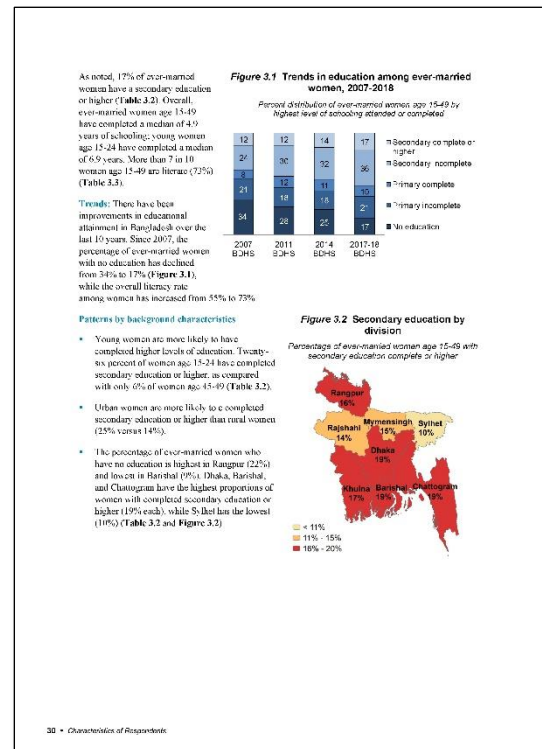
As noted, 17% of ever-married women have a secondary education or higher (**Table 3.2**). Overall, ever-married women age 15-49 have completed a median of 4.9 years of schooling; young women age 15-24 have completed a median of 6.9 years. More than 7 in 10 women age 15-49 are literate (73%) (**Table 3.3**).

**Trends:** There have been improvements in educational attainment in Bangladesh over the last 10 years. Since 2007, the percentage of ever-married women with no education has declined from 34% to 17% (**Figure 3.1**), while the overall literacy rate among women has increased from 55% to 73%.

**Figure 3.1 Trends in education among ever-married women, 2007-2018**

Percent distribution of ever-married women age 15-49 by highest level of schooling attended or completed

| | 2007 BDHS | 2011 BDHS | 2014 BDHS | 2017-18 BDHS |
|---|---|---|---|---|
| Secondary complete or higher | 12 | 12 | 14 | 17 |
| Secondary incomplete | 24 | 30 | 32 | 36 |
| Primary complete | 8 | 12 | 11 | 10 |
| Primary incomplete | 21 | 18 | 18 | 21 |
| No education | 34 | 28 | 25 | 17 |

**Patterns by background characteristics**

- Young women are more likely to have completed higher levels of education. Twenty-six percent of women age 15-24 have completed secondary education or higher, as compared with only 6% of women age 45-49 (**Table 3.2**).

- Urban women are more likely to e completed secondary education or higher than rural women (25% versus 14%).

- The percentage of ever-married women who have no education is highest in Rangpur (22%) and lowest in Barishal (9%). Dhaka, Barishal, and Chattogram have the highest proportions of women with completed secondary education or higher (19% each), while Sylhet has the lowest (10%) (**Table 3.2** and **Figure 3.2**).

**Figure 3.2 Secondary education by division**

Percentage of ever-married women age 15-49 with secondary education complete or higher

Rangpur 16%
Mymensingh 15%
Sylhet 10%
Rajshahi 14%
Dhaka 19%
Khulna 17%
Barishal 19%
Chattogram 19%

< 11%
11% - 15%
16% - 20%

30 • Characteristics of Respondents